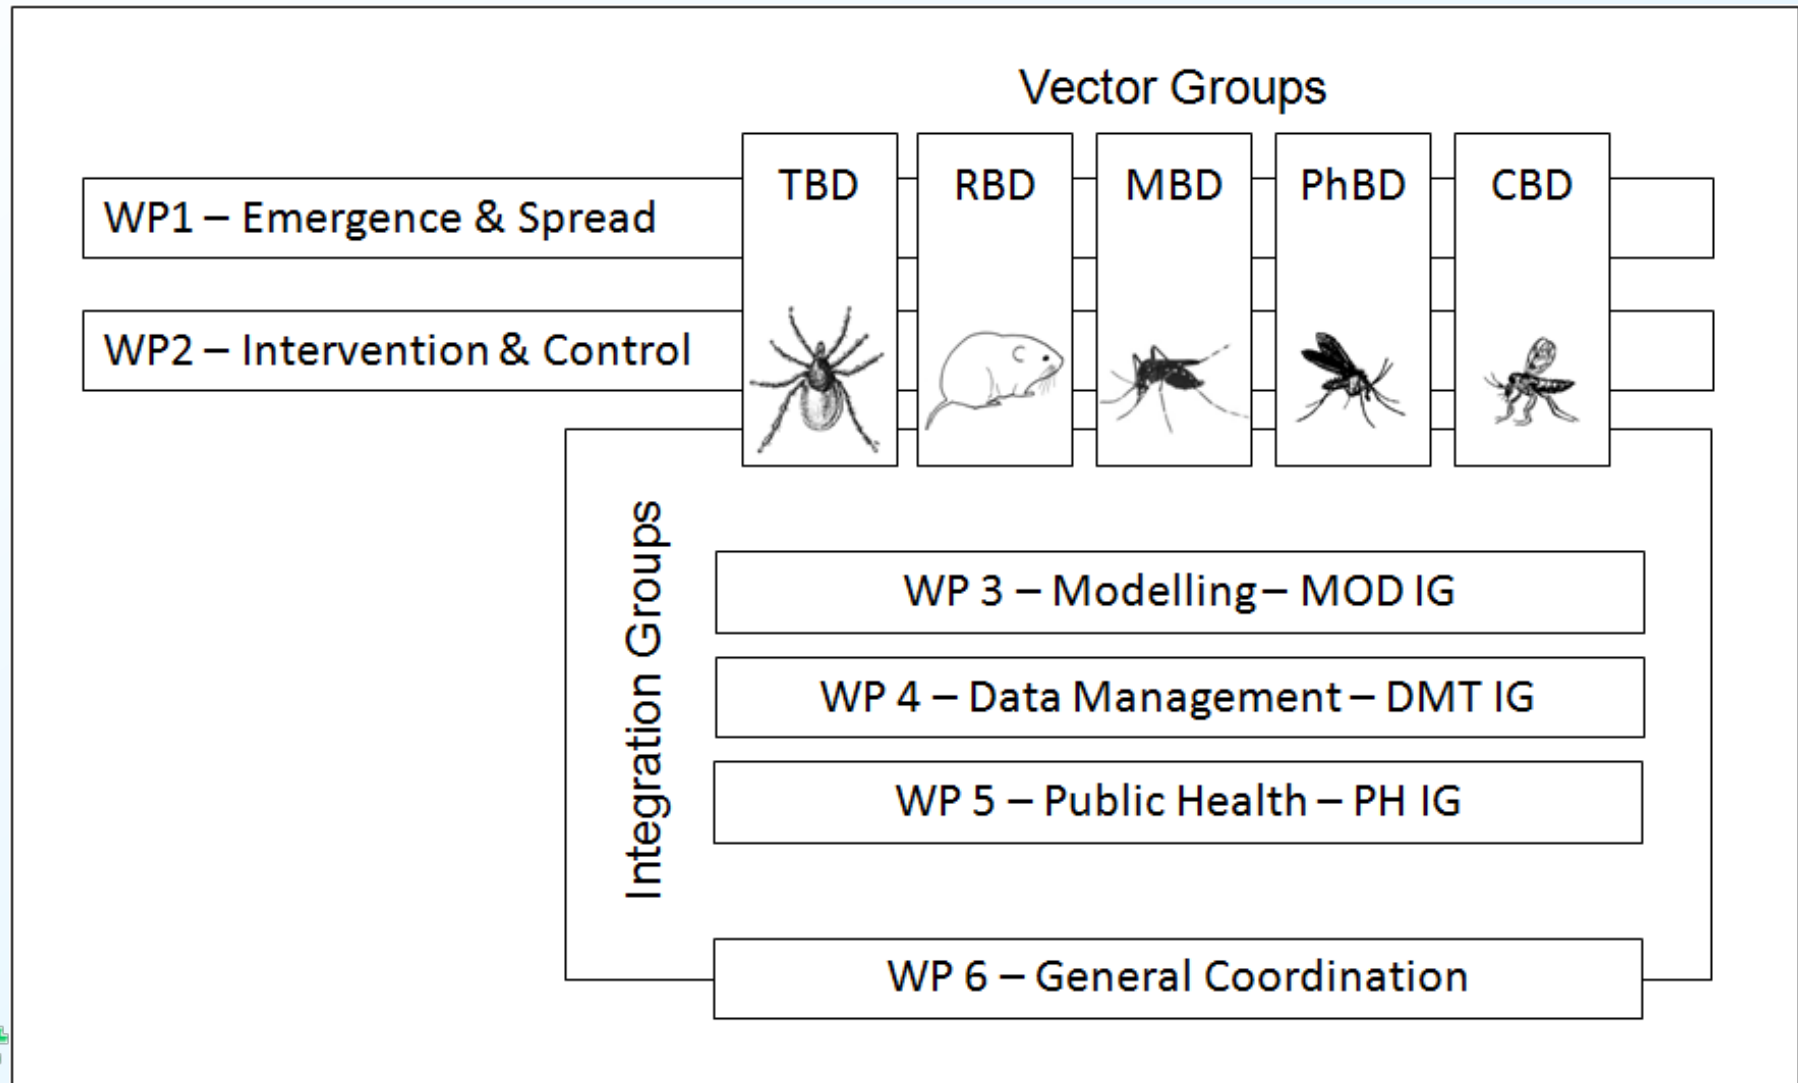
Vector Groups

TBD

RBD

MBD

PhBD

CBD

WP1 – Emergence & Spread

WP2 – Intervention & Control

Integration Groups

WP 3 – Modelling – MOD IG

WP 4 – Data Management – DMT IG

WP 5 – Public Health – PH IG

WP 6 – General Coordination